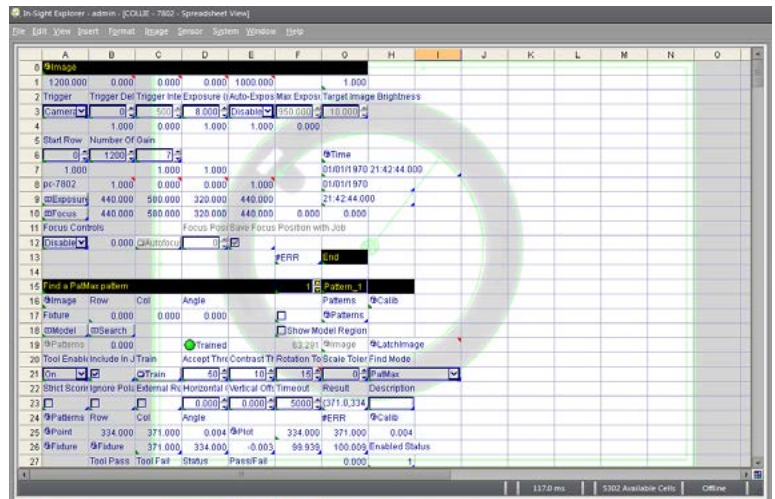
In-Sight Explorer - admin - [COLLIE - 7802 - Spreadsheet View]

File Edit View Insert Format Image Sensor System Window Help

| | A | B | C | D | E | F | G | H | I | J | K | L | M | N | O |
|---|---|---|---|---|---|---|---|---|---|---|---|---|---|---|---|
| 0 | Image | | | | | | | | | | | | | | |
| 1 | 1200.000 | 0.000 | 0.000 | 0.000 | 1000.000 | | 1.000 | | | | | | | | |
| 2 | Trigger | Trigger Del | Trigger Inte | Exposure ( | Auto-Expos | Max Exposi | Target Image Brightness | | | | | | | | |
| 3 | Camera | 0 | 500 | 8.000 | Disable | 950.000 | 10.000 | | | | | | | | |
| 4 | | 1.000 | 0.000 | 1.000 | 1.000 | 0.000 | | | | | | | | | |
| 5 | Start Row | Number Of | Gain | | | | | | | | | | | | |
| 6 | 0 | 1200 | 7 | | | | Time | | | | | | | | |
| 7 | 1.000 | | 1.000 | 1.000 | | | 01/01/1970 21:42:44.000 | | | | | | | | |
| 8 | pc-7802 | 1.000 | 0.000 | 0.000 | 1.000 | | 01/01/1970 | | | | | | | | |
| 9 | Exposure | 440.000 | 580.000 | 320.000 | 440.000 | | 21:42:44.000 | | | | | | | | |
| 10 | Focus | 440.000 | 580.000 | 320.000 | 440.000 | 0.000 | 0.000 | | | | | | | | |
| 11 | Focus Controls | | | Focus Posi | Save Focus Position with Job | | | | | | | | | | |
| 12 | Disable | 0.000 | Autofocu | 0 | | | | | | | | | | | |
| 13 | | | | | | #ERR | End | | | | | | | | |
| 14 | | | | | | | | | | | | | | | |
| 15 | Find a PatMax pattern | | | | | 1 | Pattern_1 | | | | | | | | |
| 16 | Image | Row | Col | Angle | | | Patterns | Calib | | | | | | | |
| 17 | Fixture | 0.000 | 0.000 | 0.000 | | | Patterns | | | | | | | | |
| 18 | Model | Search | | | | Show Model Region | | | | | | | | | |
| 19 | Patterns | 0.000 | | Trained | | 83.291 | Image | LatchImage | | | | | | | |
| 20 | Tool Enable | Include In J | Train | Accept Thre | Contrast Th | Rotation To | Scale Toler | Find Mode | | | | | | | |
| 21 | On | | Train | 50 | 10 | 15 | 0 | PatMax | | | | | | | |
| 22 | Strict Scori | Ignore Pola | External Re | Horizontal ( | Vertical Off | Timeout | Result | Description | | | | | | | |
| 23 | | | | 0.000 | 0.000 | 5000 | (371.0,334 | | | | | | | | |
| 24 | Patterns | Row | Col | Angle | | | #ERR | Calib | | | | | | | |
| 25 | Point | 334.000 | 371.000 | 0.004 | Plot | 334.000 | 371.000 | 0.004 | | | | | | | |
| 26 | Fixture | Fixture | 371.000 | 334.000 | -0.003 | 99.939 | 100.000 | Enabled Status | | | | | | | |
| 27 | | Tool Pass | Tool Fail | Status | Pass/Fail | | 0.000 | 1 | | | | | | | |

117.0 ms | 5302 Available Cells | Offline